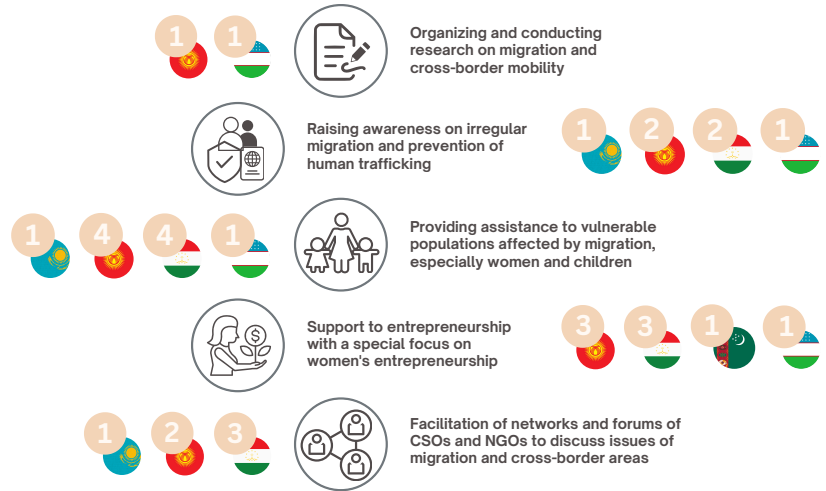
1 1

Organizing and conducting research on migration and cross-border mobility

Raising awareness on irregular migration and prevention of human trafficking

1 2 2 1

1 4 4 1

Providing assistance to vulnerable populations affected by migration, especially women and children

Support to entrepreneurship with a special focus on women's entrepreneurship

3 3 1 1

1 2 3

Facilitation of networks and forums of CSOs and NGOs to discuss issues of migration and cross-border areas